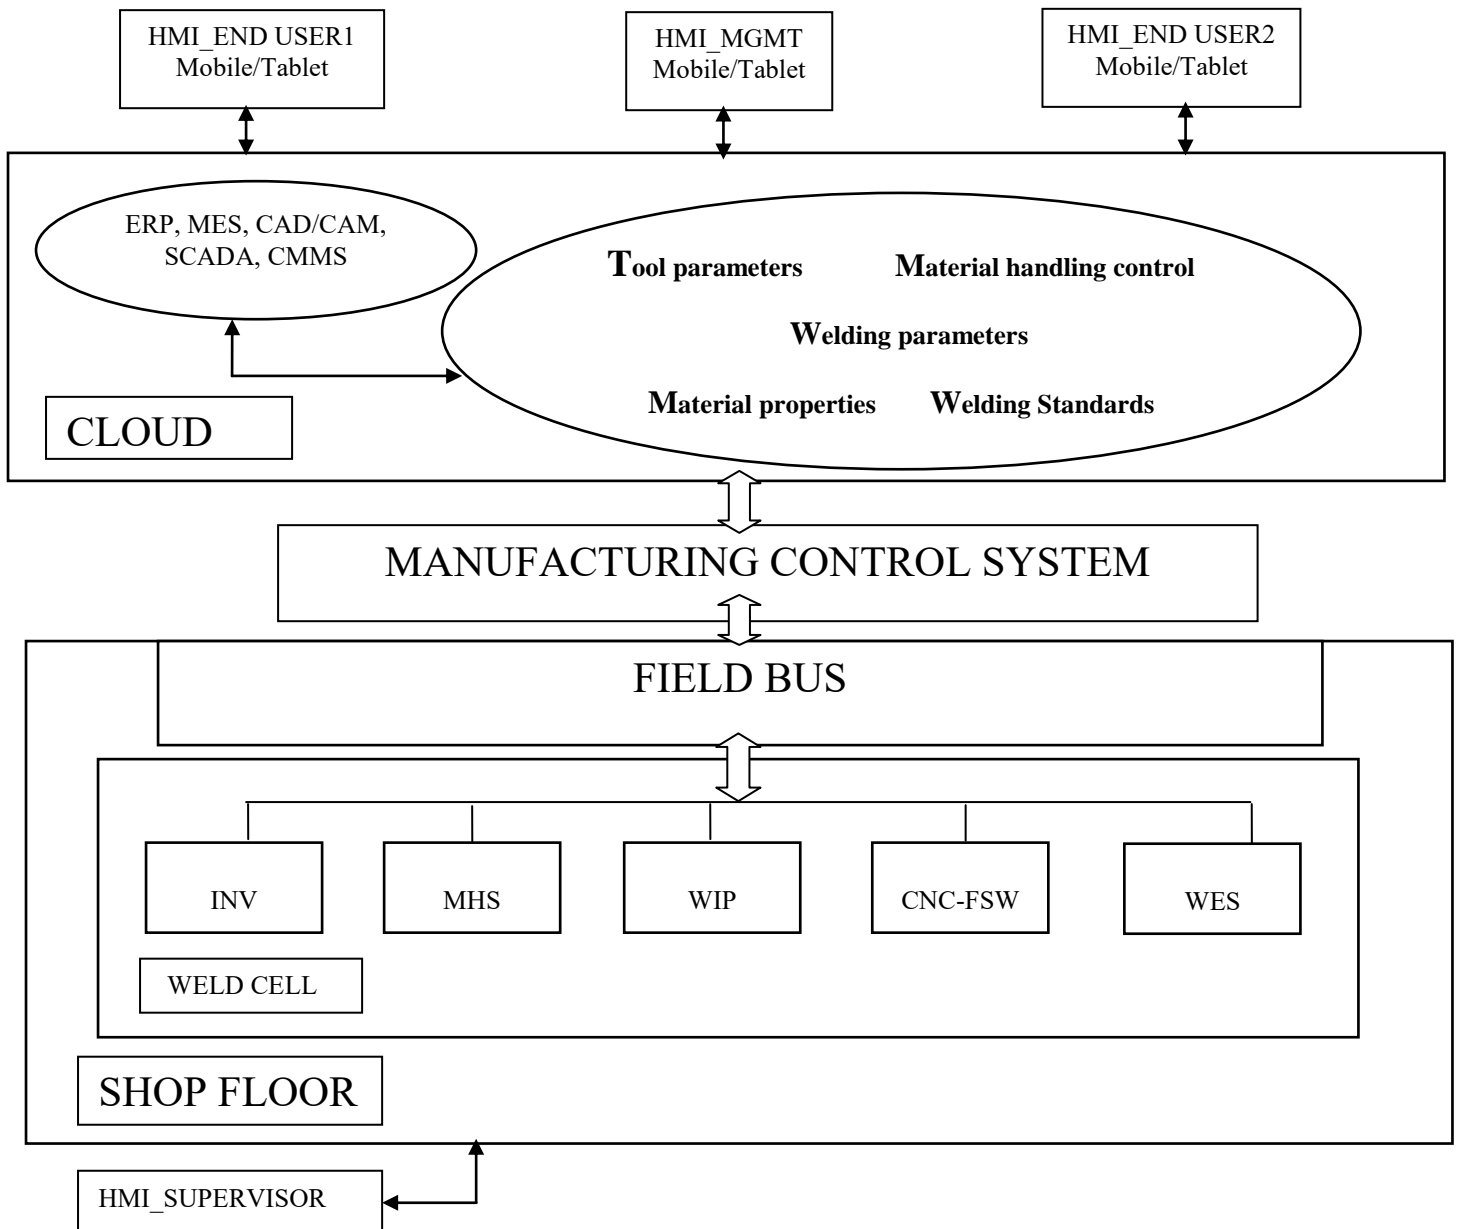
HMI_END USER1
Mobile/Tablet

HMI_MGMT
Mobile/Tablet

HMI_END USER2
Mobile/Tablet

ERP, MES, CAD/CAM, SCADA, CMMS

Tool parameters

Material handling control

Welding parameters

Material properties

Welding Standards

CLOUD

MANUFACTURING CONTROL SYSTEM

FIELD BUS

INV

MHS

WIP

CNC-FSW

WES

WELD CELL

SHOP FLOOR

HMI_SUPERVISOR